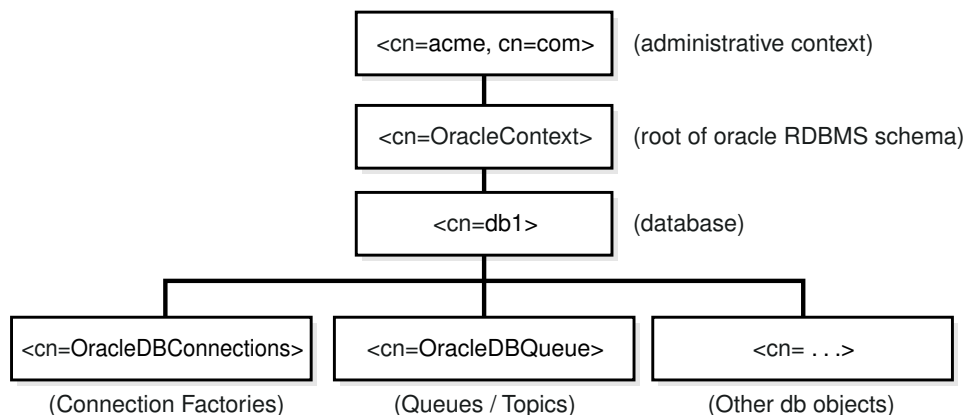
<cn=acme, cn=com>
(administrative context)

<cn=OracleContext>
(root of oracle RDBMS schema)

<cn=db1>
(database)

<cn=OracleDBConnections>
(Connection Factories)

<cn=OracleDBQueue>
(Queues / Topics)

<cn= . . .>
(Other db objects)